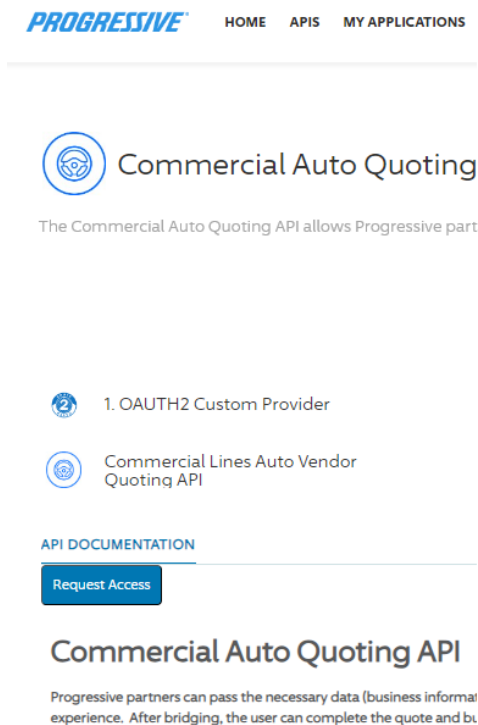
PROGRESSIVE HOME APIS MY APPLICATIONS

Commercial Auto Quoting

The Commercial Auto Quoting API allows Progressive part

1. OAUTH2 Custom Provider

Commercial Lines Auto Vendor Quoting API

API DOCUMENTATION

Request Access

Commercial Auto Quoting API

Progressive partners can pass the necessary data (business informat experience. After bridging, the user can complete the quote and bu